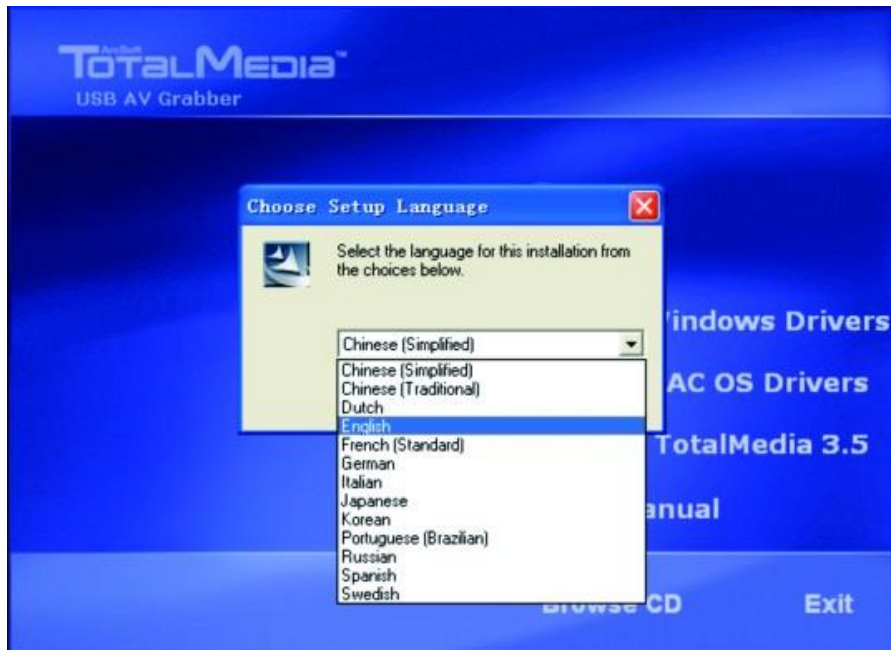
ArcSoft TOTALMEDIA™
USB AV Grabber

Choose Setup Language

Select the language for this installation from the choices below.

Chinese (Simplified)

Chinese (Simplified)
Chinese (Traditional)
Dutch
English
French (Standard)
German
Italian
Japanese
Korean
Portuguese (Brazilian)
Russian
Spanish
Swedish

'indows Drivers
AC OS Drivers
TotalMedia 3.5
anual
Browse CD
Exit